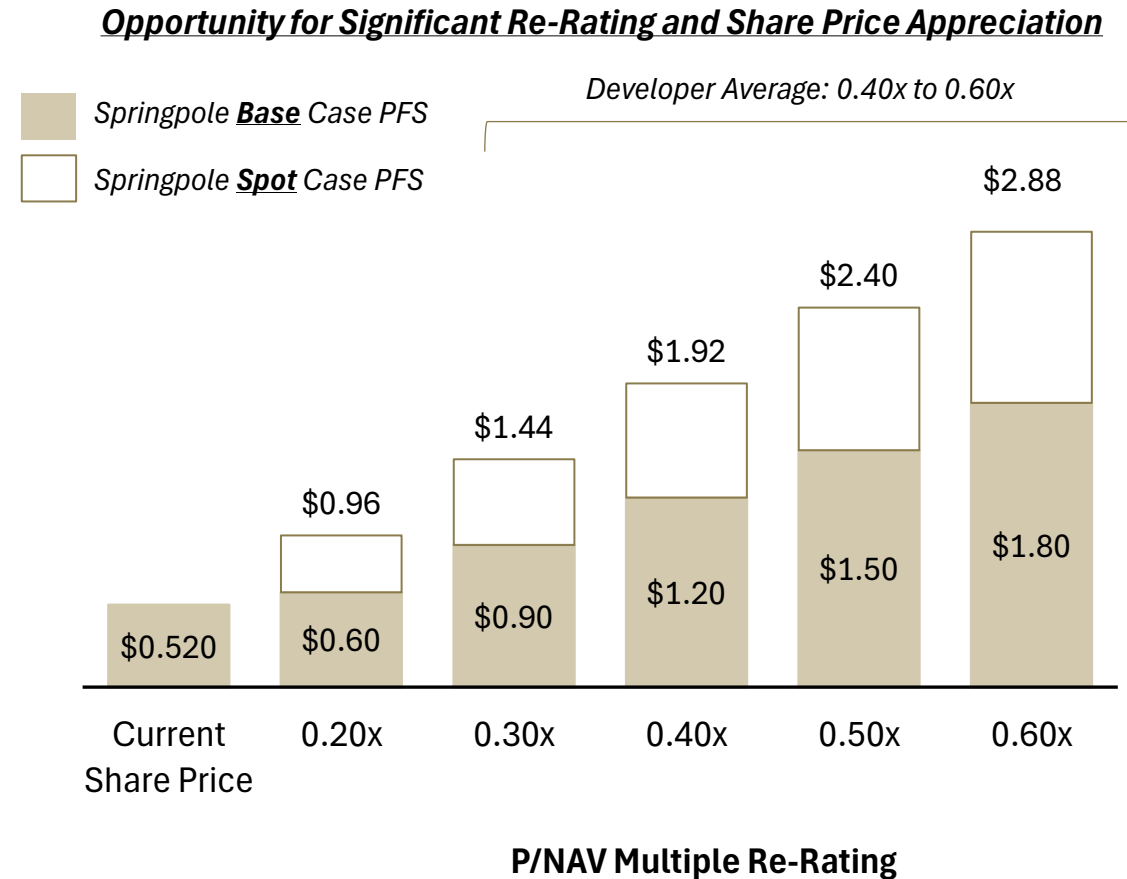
Opportunity for Significant Re-Rating and Share Price Appreciation

Springpole Base Case PFS

Springpole Spot Case PFS

Developer Average: 0.40x to 0.60x

$0.520
Current Share Price

$0.96
$0.60
0.20x

$1.44
$0.90
0.30x

$1.92
$1.20
0.40x

$2.40
$1.50
0.50x

$2.88
$1.80
0.60x

P/NAV Multiple Re-Rating